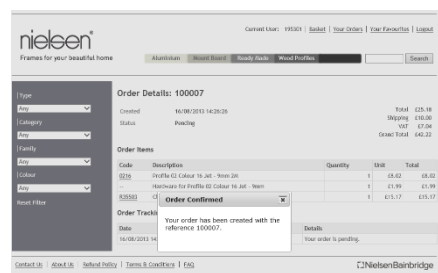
nielsen®
Frames for your beautiful home

Current User: 195301 | Basket | Your Orders | Your Favourites | Logout

Aluminium | Mount Board | Ready Made | Wood Profiles

Search

Type
Any
Category
Any
Family
Any
Colour
Any
Reset Filter

Order Details: 100007

Created 16/08/2013 14:26:26
Status Pending

Total £25.18
Shipping £10.00
VAT £7.04
Grand Total £42.22

Order Items

| Code | Description | Quantity | Unit | Total |
|---|---|---|---|---|
| 0216 | Profile 02 Colour 16 Jet - 9mm 2m | 1 | £8.02 | £8.02 |
| - | Hardware for Profile 02 Colour 16 Jet - 9mm | 1 | £1.99 | £1.99 |
| R35503 | Cl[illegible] | 1 | £15.17 | £15.17 |

Order Track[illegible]

| Date | | Details |
|---|---|---|
| 16/08/2013 14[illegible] | | Your order is pending. |

Order Confirmed
Your order has been created with the reference 100007.

Contact Us | About Us | Refund Policy | Terms & Conditions | FAQ

NielsenBainbridge